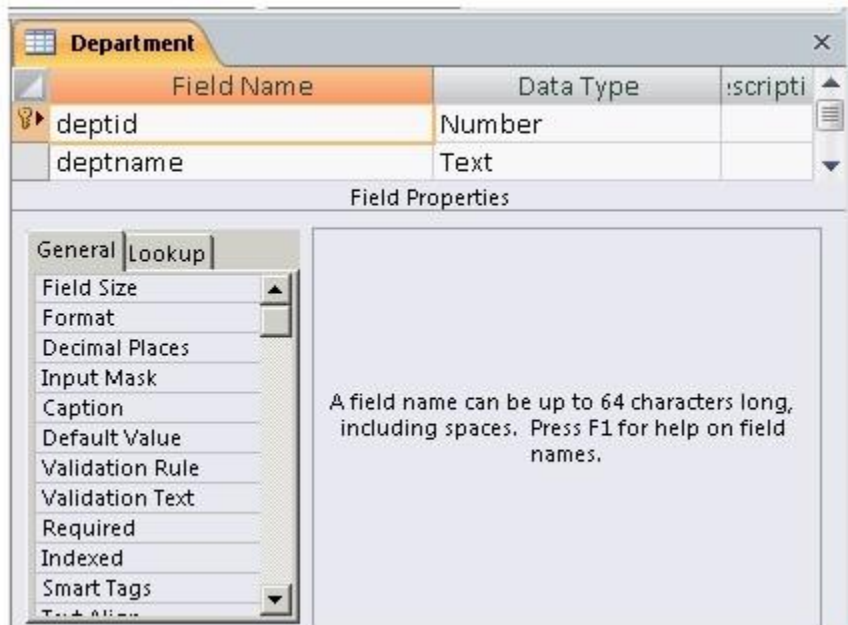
Department ×

| Field Name | Data Type | :scripti |
|---|---|---|
| deptid | Number | |
| deptname | Text | |

Field Properties

General Lookup

Field Size
Format
Decimal Places
Input Mask
Caption
Default Value
Validation Rule
Validation Text
Required
Indexed
Smart Tags
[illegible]

A field name can be up to 64 characters long, including spaces. Press F1 for help on field names.